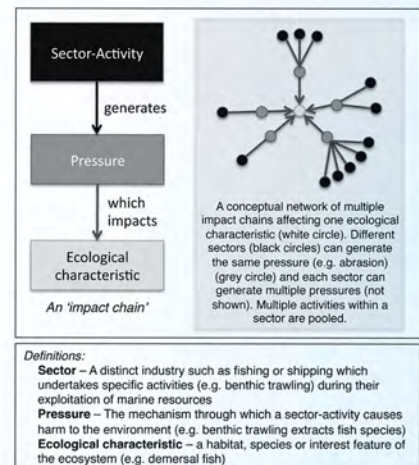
Sector-Activity

generates

Pressure

which impacts

Ecological characteristic

An 'impact chain'

A conceptual network of multiple impact chains affecting one ecological characteristic (white circle). Different sectors (black circles) can generate the same pressure (e.g. abrasion) (grey circle) and each sector can generate multiple pressures (not shown). Multiple activities within a sector are pooled.

Definitions:

Sector – A distinct industry such as fishing or shipping which undertakes specific activities (e.g. benthic trawling) during their exploitation of marine resources

Pressure – The mechanism through which a sector-activity causes harm to the environment (e.g. benthic trawling extracts fish species)

Ecological characteristic – a habitat, species or interest feature of the ecosystem (e.g. demersal fish)